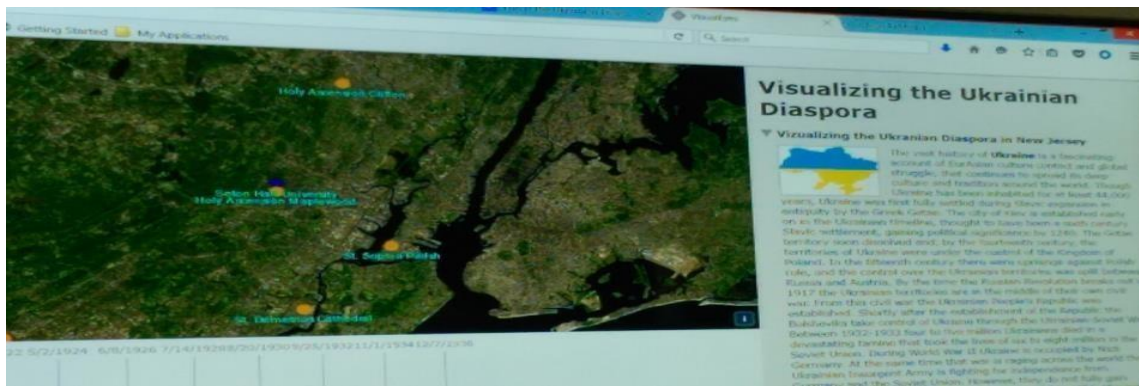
Getting Started My Applications

Visualizer

Search

Holy Ascension Clifton

Seton Hall University
Holy Ascension Maplewood

St. Sophia Parish

St. Demetrius Cathedral

22 5/2/1924 6/8/1926 7/14/1928 8/20/1930 9/25/1932 11/1/1934 12/7/1936

Visualizing the Ukrainian Diaspora

Vizualizing the Ukranian Diaspora in New Jersey

The vast history of Ukraine is a fascinating account of Eurasian culture, conflict and global struggle, that continues to spread its deep culture and traditions around the world. Though Ukraine has been inhabited for at least 44,000 years, Ukraine was first fully settled during Slavic expansion in antiquity by the Greek Gothic. The city of Kiev is established early on in the Ukrainian timeline, thought to have been a sixth century Slavic settlement, gaining political significance by 1240. The Gotha territory soon dissolved and, by the fourteenth century, the territories of Ukraine were under the control of the Kingdom of Poland. In the fifteenth century there was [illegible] against Polish rule, and the control over the Ukrainian territories was split between Russia and Austria. By the time the Russian Revolution broke out in 1917 the Ukrainian territories are in the middle of their own civil war. From this civil war the Ukrainian People's Republic was established. Shortly after the establishment of the Republic the Bolsheviks take control of Ukraine through the Ukrainian-Soviet War. Between 1932-1933 four to five million Ukrainians died in a devastating famine that took the lives of six to eight million in the Soviet Union. During World War II Ukraine is occupied by Nazi Germany. At the same time that war is raging across the world the Ukrainian Insurgent Army is fighting for independence from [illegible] and the Soviet Union. However, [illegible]